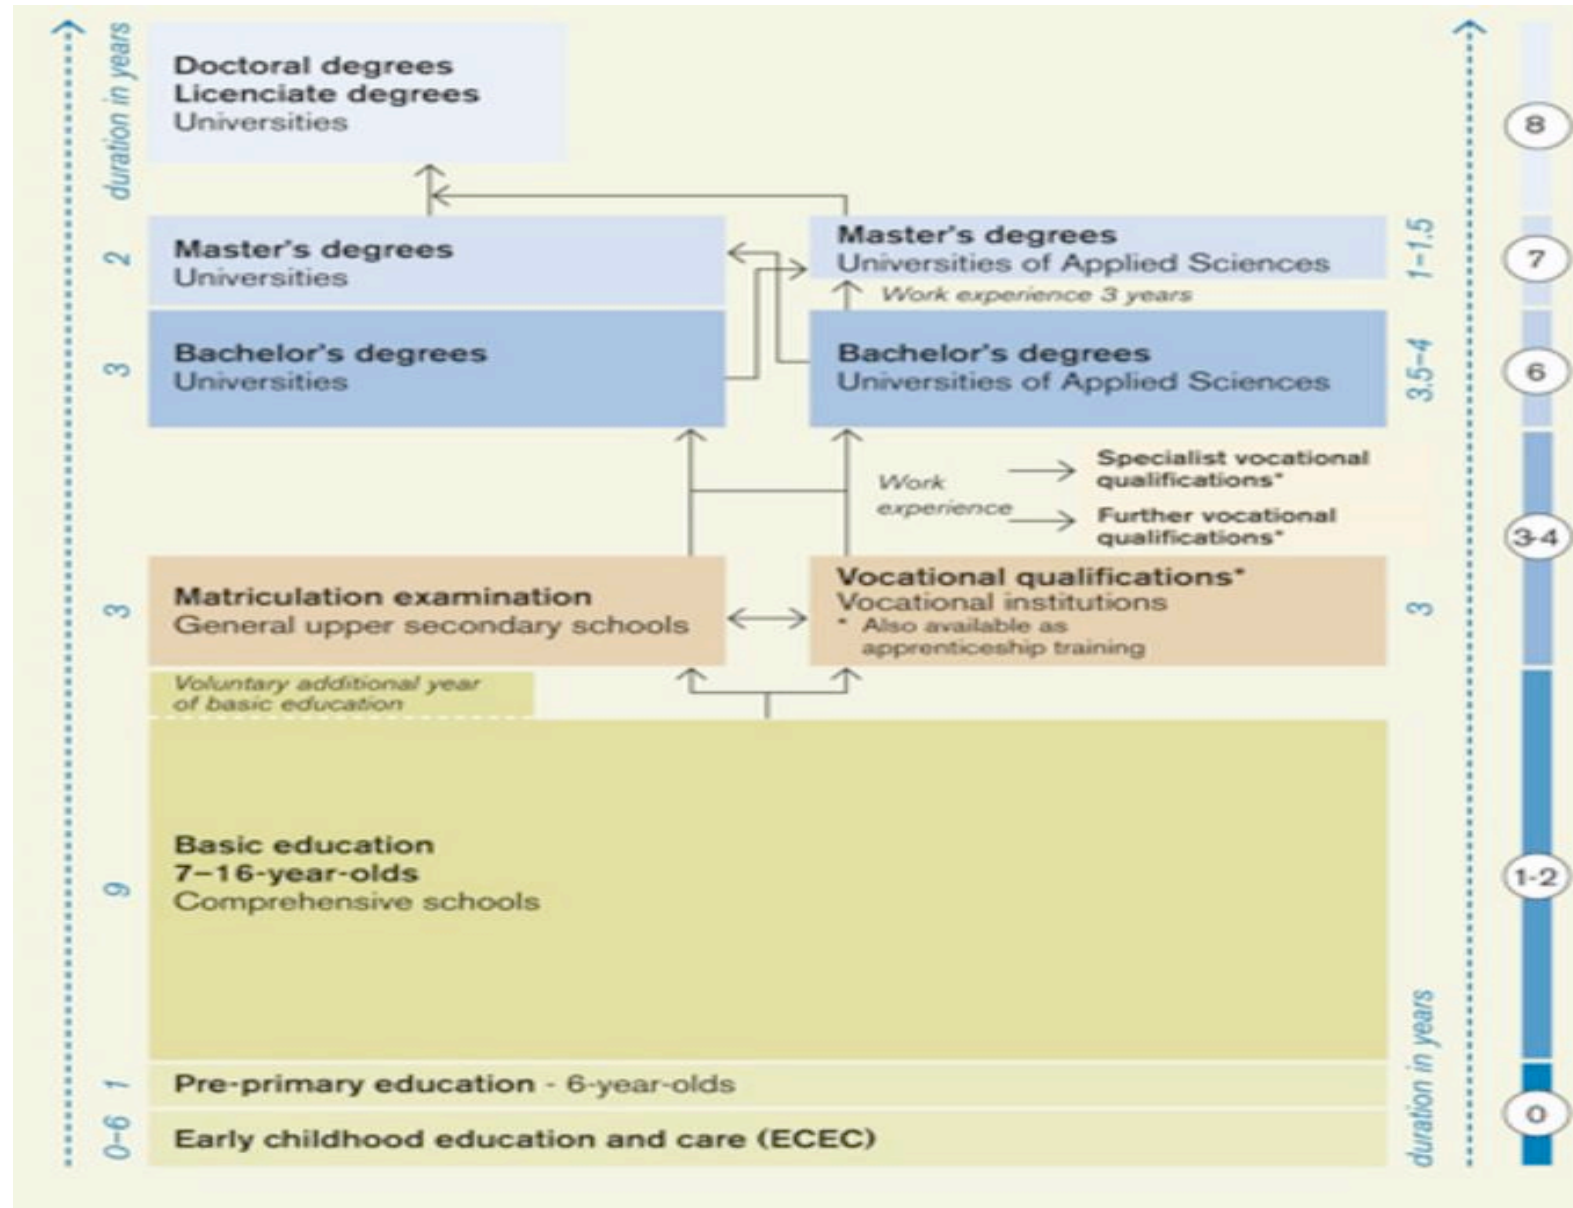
duration in years

Doctoral degrees
Licenciate degrees
Universities

8

2

Master's degrees
Universities

Master's degrees
Universities of Applied Sciences

1–1.5

7

Work experience 3 years

3

Bachelor's degrees
Universities

Bachelor's degrees
Universities of Applied Sciences

3.5–4

6

Work experience

Specialist vocational qualifications*

Further vocational qualifications*

3-4

3

Matriculation examination
General upper secondary schools

Vocational qualifications*
Vocational institutions
* Also available as apprenticeship training

3

Voluntary additional year of basic education

9

Basic education
7–16-year-olds
Comprehensive schools

1-2

1

Pre-primary education - 6-year-olds

0–6

Early childhood education and care (ECEC)

duration in years

0